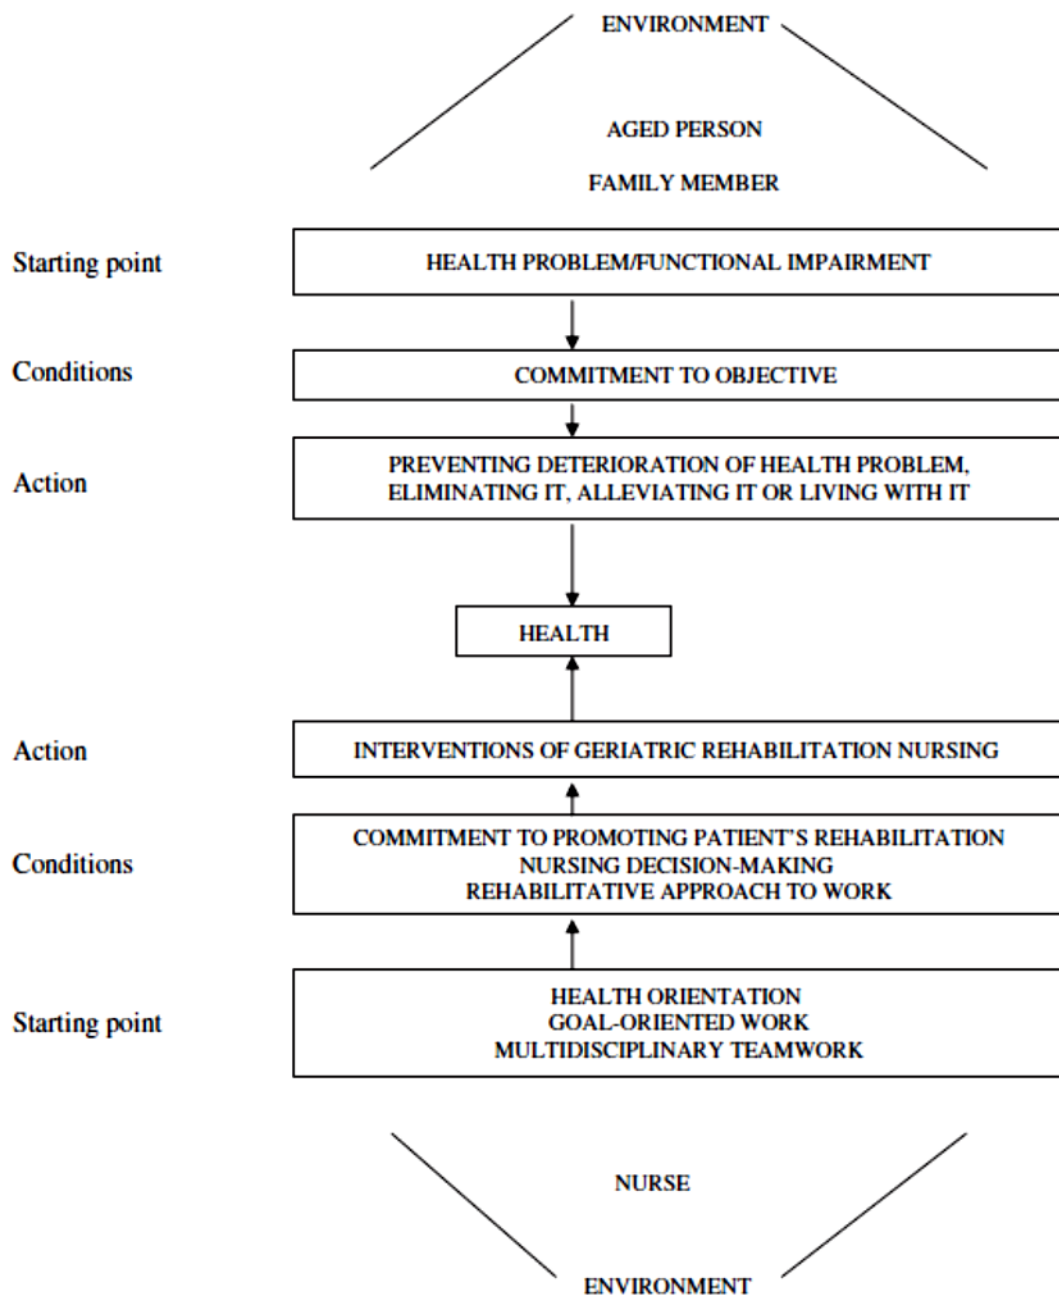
ENVIRONMENT

AGED PERSON

FAMILY MEMBER

Starting point

HEALTH PROBLEM/FUNCTIONAL IMPAIRMENT

Conditions

COMMITMENT TO OBJECTIVE

Action

PREVENTING DETERIORATION OF HEALTH PROBLEM, ELIMINATING IT, ALLEVIATING IT OR LIVING WITH IT

HEALTH

Action

INTERVENTIONS OF GERIATRIC REHABILITATION NURSING

Conditions

COMMITMENT TO PROMOTING PATIENT'S REHABILITATION
NURSING DECISION-MAKING
REHABILITATIVE APPROACH TO WORK

Starting point

HEALTH ORIENTATION
GOAL-ORIENTED WORK
MULTIDISCIPLINARY TEAMWORK

NURSE

ENVIRONMENT